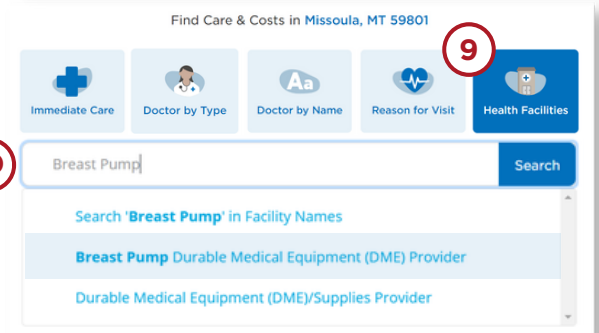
Find Care & Costs in Missoula, MT 59801

9

Immediate Care

Doctor by Type

Doctor by Name

Reason for Visit

Health Facilities

Breast Pump

Search

Search 'Breast Pump' in Facility Names

Breast Pump Durable Medical Equipment (DME) Provider

Durable Medical Equipment (DME)/Supplies Provider